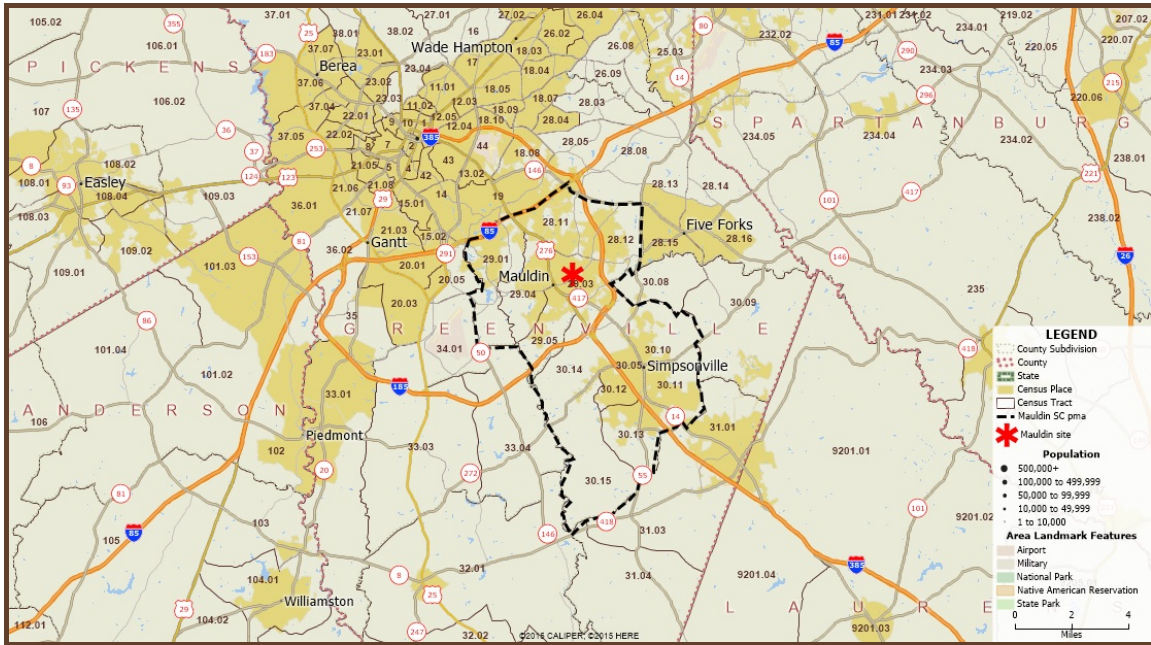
105.02
355
106.01
37.01
25
38.01
27.01
27.02
26.04
80
231.01
234.02
219.02
207.02
P I C K E N S
183
Berea
37.07
23.01
Wade Hampton
18.03
26.02
26.08
25.03
232.02
85
290
220.05
220.07
107
135
106.02
37.06
23.02
23.04
11.02
17
18.04
28.03
14
234.03
215
36
37.04
22.02
23.03
11.01
12.03
18.05
18.07
296
S P A R T A N B U R G
220.06
37
37.05
22.01
9
10
12.05
18.09
28.04
8
108.02
253
8
7
2
12.04
18.10
385
234.05
234.04
234.02
108.01
93
Easley
124
123
21.05
5
6
43
44
28.05
28.08
238.01
108.04
21.06
21.08
4
42
13.02
18.08
146
28.13
28.14
221
108.03
109.03
36.01
29
15.01
14
19
417
101
238.02
21.07
28.11
Five Forks
109.02
81
36.02
Gantt
21.03
15.02
85
276
28.12
28.15
28.16
26
109.01
101.03
153
20.01
291
29.01
Mauldin
146
20.05
20.03
29.04
28.03
417
30.08
235
30.09
86
35
G R E E N V I L L E
101.04
34.01
50
29.05
418
101.02
30.14
30.05
Simpsonville
30.10
A N D E R S O N
33.01
185
30.12
30.11
106
14
31.01
Piedmont
33.03
33.04
30.13
9201.01
102
272
20
30.15
55
91
101
9201.02
103
146
418
31.03
385
85
105
104.01
32.01
9
31.04
9201.04
L A U R
25
Williamston
29
104.02
112.01
247
32.02
©2015 CALIPER; ©2015 HERE
9201.03
LEGEND
County Subdivision
County
State
Census Place
Census Tract
Mauldin SC pma
Mauldin site
Population
500,000+
100,000 to 499,999
50,000 to 99,999
10,000 to 49,999
1 to 10,000
Area Landmark Features
Airport
Military
National Park
Native American Reservation
State Park
0
2
4
Miles